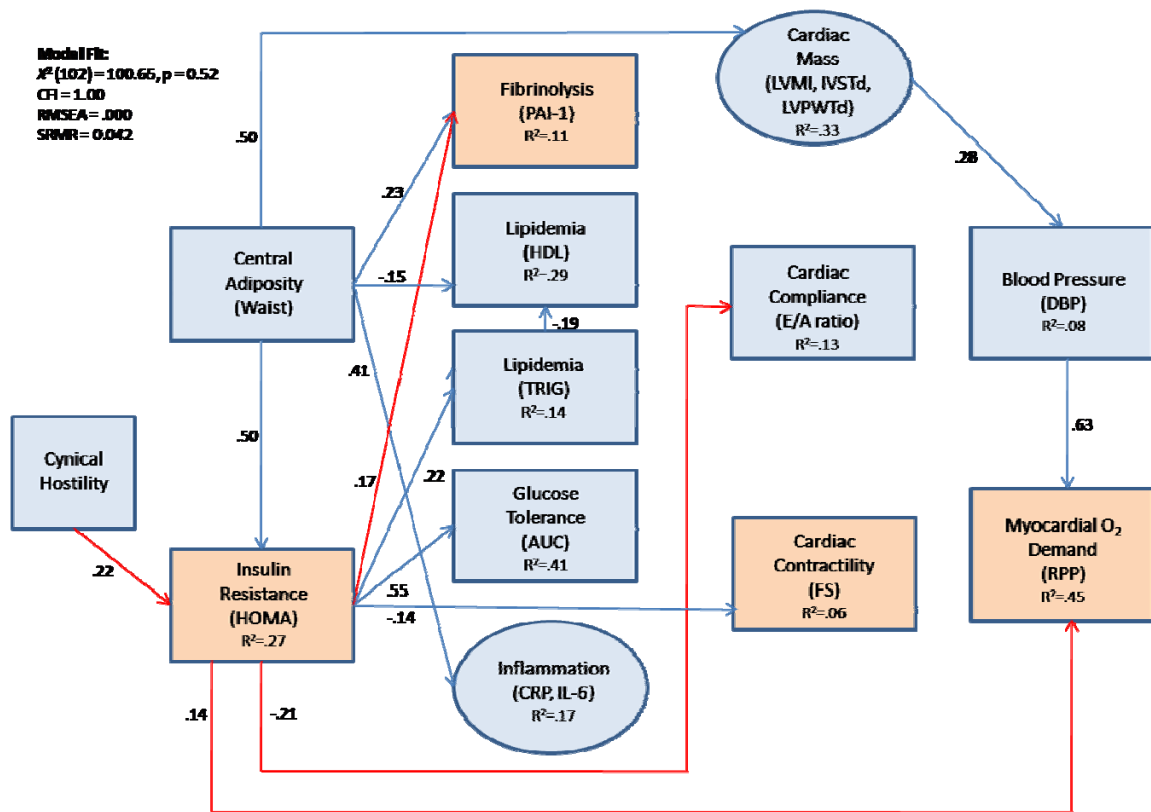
Model Fit:
$X^2$(102) = 100.66, p = 0.52
CFI = 1.00
RMSEA = .000
SRMR = 0.042

Cardiac Mass (LVMI, IVSTd, LVPWTd) R²=.33

Fibrinolysis (PAI-1) R²=.11

.50

.23

.28

Lipidemia (HDL) R²=.29

Central Adiposity (Waist)

-.15

Cardiac Compliance (E/A ratio) R²=.13

Blood Pressure (DBP) R²=.08

-.19

Lipidemia (TRIG) R²=.14

.41

.50

.63

Cynical Hostility

.17

.22

Glucose Tolerance (AUC) R²=.41

Myocardial O$_2$ Demand (RPP) R²=.45

Cardiac Contractility (FS) R²=.06

.22

Insulin Resistance (HOMA) R²=.27

.55

-.14

Inflammation (CRP, IL-6) R²=.17

.14

-.21